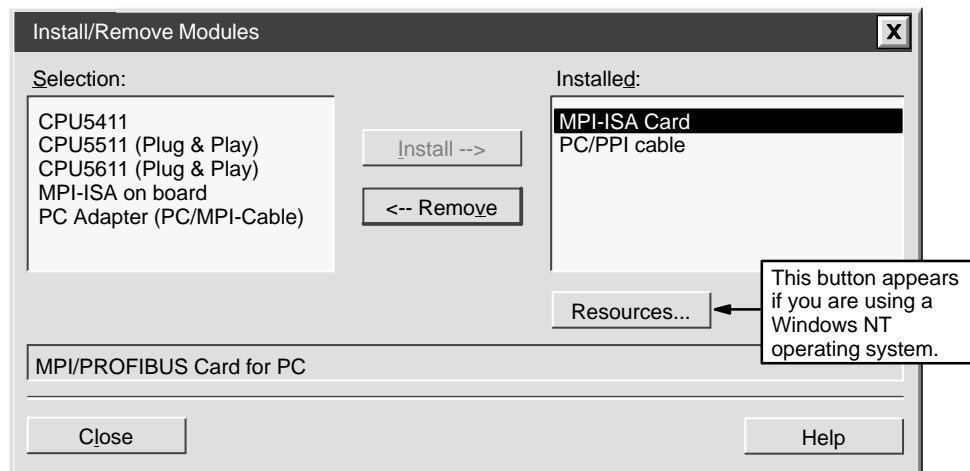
Install/Remove Modules

X

Selection:

CPU5411
CPU5511 (Plug & Play)
CPU5611 (Plug & Play)
MPI-ISA on board
PC Adapter (PC/MPI-Cable)

Install -->

<-- Remove

Installed:

MPI-ISA Card
PC/PPI cable

Resources...

This button appears if you are using a Windows NT operating system.

MPI/PROFIBUS Card for PC

Close

Help